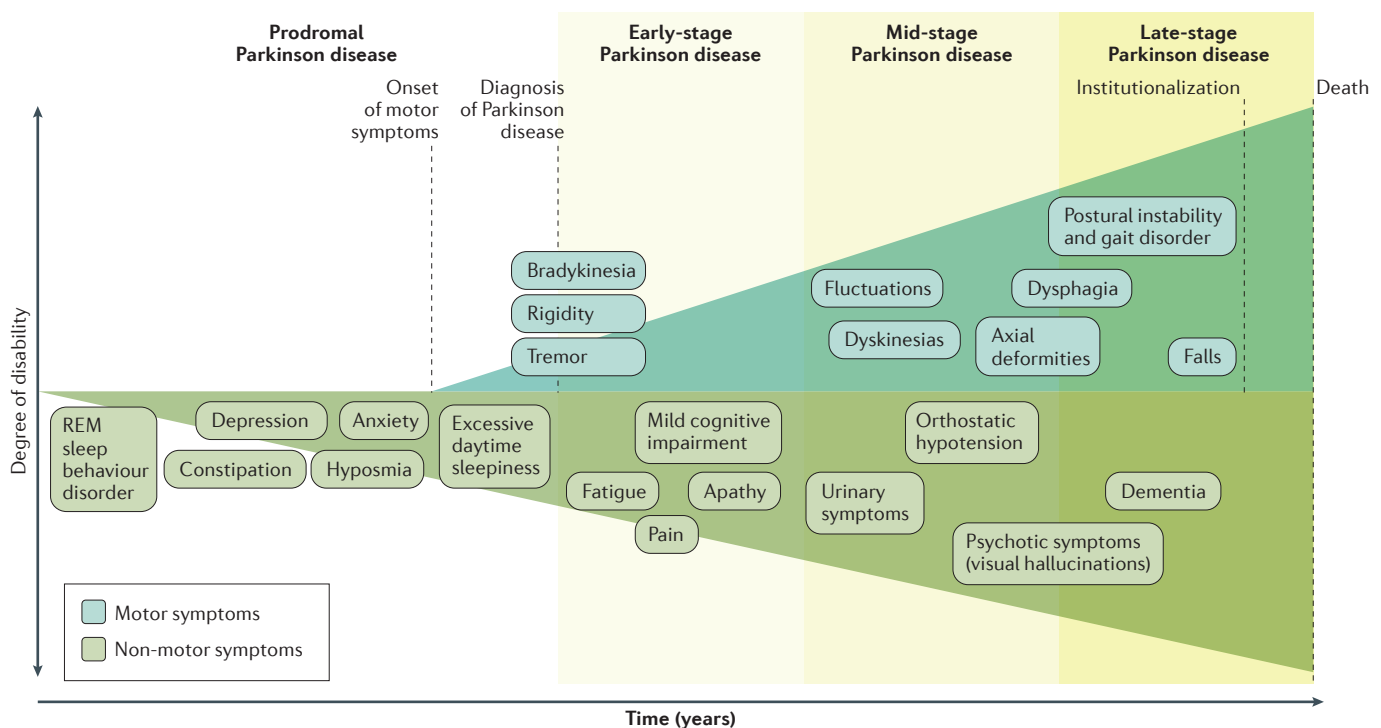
Prodromal Parkinson disease

Early-stage Parkinson disease

Mid-stage Parkinson disease

Late-stage Parkinson disease

Onset of motor symptoms

Diagnosis of Parkinson disease

Institutionalization

Death

Degree of disability

Postural instability and gait disorder

Bradykinesia

Rigidity

Tremor

Fluctuations

Dysphagia

Dyskinesias

Axial deformities

Falls

REM sleep behaviour disorder

Depression

Anxiety

Constipation

Hyposmia

Excessive daytime sleepiness

Mild cognitive impairment

Orthostatic hypotension

Fatigue

Apathy

Pain

Urinary symptoms

Dementia

Psychotic symptoms (visual hallucinations)

Motor symptoms

Non-motor symptoms

Time (years)